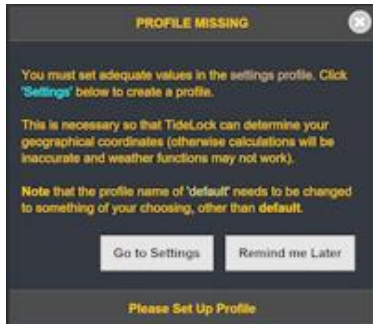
PROFILE MISSING

You must set adequate values in the settings profile. Click 'Settings' below to create a profile.

This is necessary so that TideLock can determine your geographical coordinates (otherwise calculations will be inaccurate and weather functions may not work).

Note that the profile name of 'default' needs to be changed to something of your choosing, other than default.

Go to Settings

Remind me Later

Please Set Up Profile